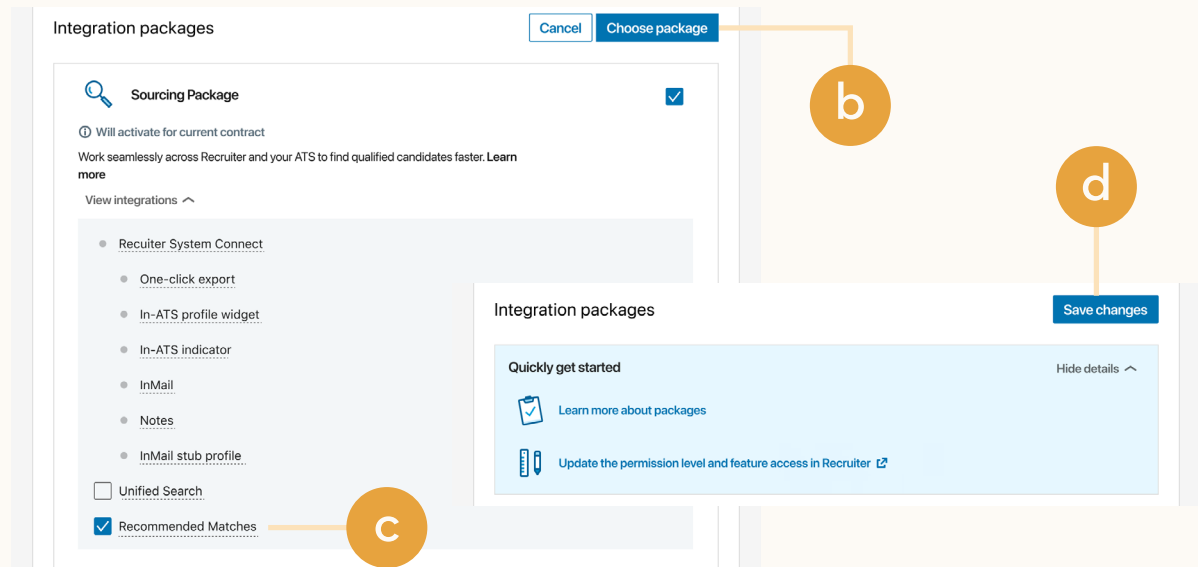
Integration packages

Cancel Choose package

Sourcing Package

Will activate for current contract

Work seamlessly across Recruiter and your ATS to find qualified candidates faster. Learn more

View integrations

Recuiter System Connect

One-click export

In-ATS profile widget

In-ATS indicator

InMail

Notes

InMail stub profile

Unified Search

Recommended Matches

b

c

d

Integration packages

Save changes

Quickly get started

Hide details

Learn more about packages

Update the permission level and feature access in Recruiter